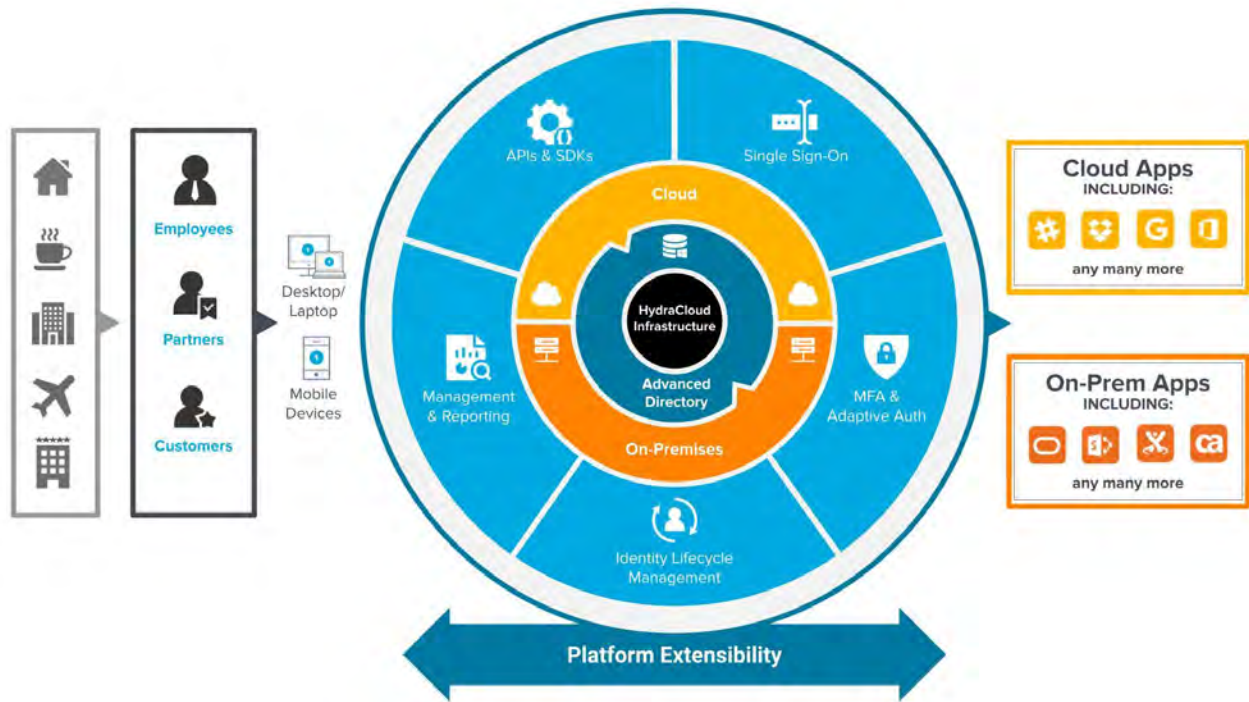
Employees

Partners

Customers

Desktop/ Laptop

Mobile Devices

APIs & SDKs

Single Sign-On

Cloud

HydraCloud Infrastructure

Advanced Directory

On-Premises

Management & Reporting

MFA & Adaptive Auth

Identity Lifecycle Management

Platform Extensibility

Cloud Apps
INCLUDING:

G

any many more

On-Prem Apps
INCLUDING:

ca

any many more